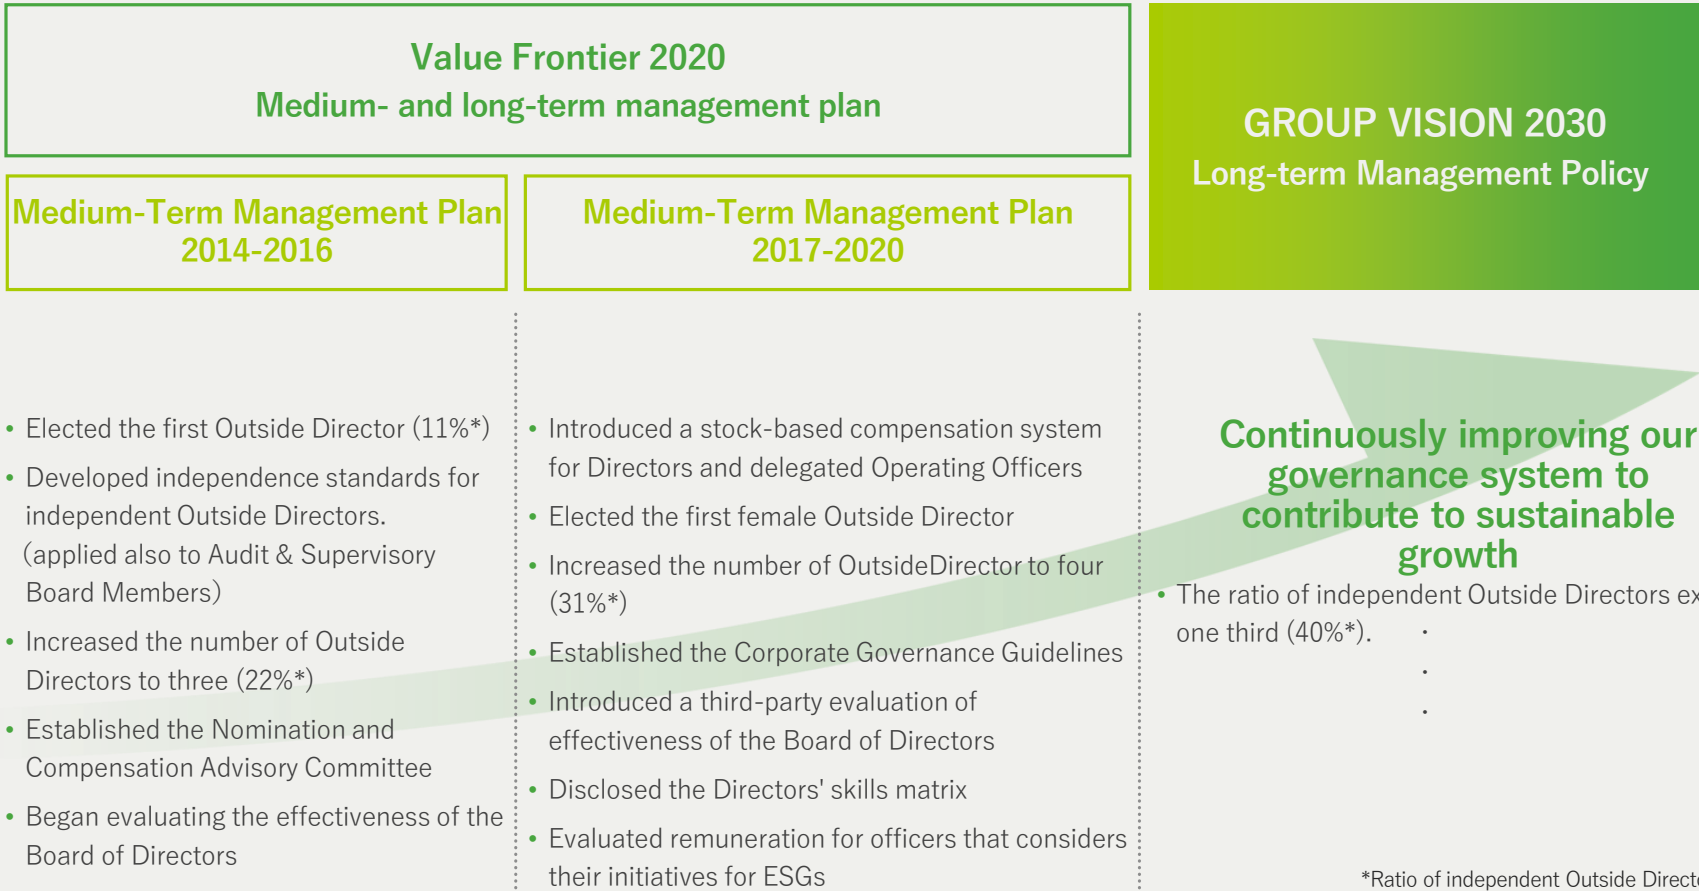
Value Frontier 2020
Medium- and long-term management plan

GROUP VISION 2030
Long-term Management Policy

Medium-Term Management Plan 2014-2016

Medium-Term Management Plan 2017-2020

• Elected the first Outside Director (11%*)
• Developed independence standards for independent Outside Directors. (applied also to Audit & Supervisory Board Members)
• Increased the number of Outside Directors to three (22%*)
• Established the Nomination and Compensation Advisory Committee
• Began evaluating the effectiveness of the Board of Directors

• Introduced a stock-based compensation system for Directors and delegated Operating Officers
• Elected the first female Outside Director
• Increased the number of OutsideDirector to four (31%*)
• Established the Corporate Governance Guidelines
• Introduced a third-party evaluation of effectiveness of the Board of Directors
• Disclosed the Directors' skills matrix
• Evaluated remuneration for officers that considers their initiatives for ESGs

Continuously improving our governance system to contribute to sustainable growth
• The ratio of independent Outside Directors ex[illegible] one third (40%*).

*Ratio of independent Outside Directo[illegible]